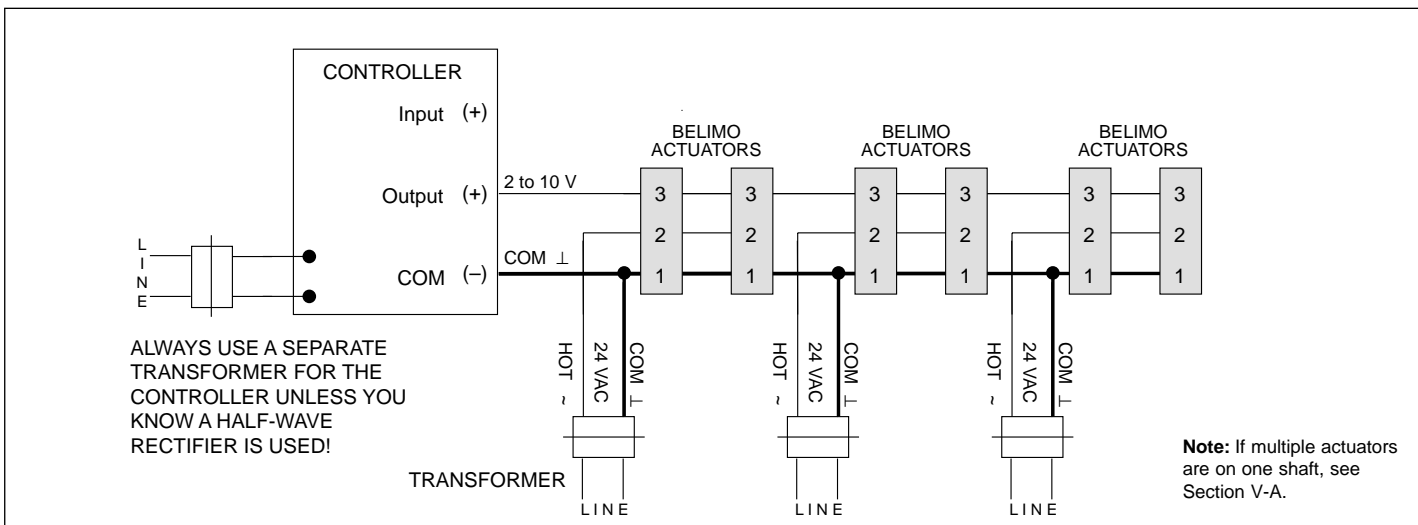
CONTROLLER

Input (+)

Output (+)

COM (–)

L
I
N
E

2 to 10 V

COM ⊥

BELIMO ACTUATORS

BELIMO ACTUATORS

BELIMO ACTUATORS

| 3 | 3 | 3 | 3 | 3 | 3 |
|---|---|---|---|---|---|
| 2 | 2 | 2 | 2 | 2 | 2 |
| 1 | 1 | 1 | 1 | 1 | 1 |

HOT ~

24 VAC

COM ⊥

HOT ~

24 VAC

COM ⊥

HOT ~

24 VAC

COM ⊥

ALWAYS USE A SEPARATE TRANSFORMER FOR THE CONTROLLER UNLESS YOU KNOW A HALF-WAVE RECTIFIER IS USED!

TRANSFORMER

LINE

LINE

LINE

**Note:** If multiple actuators are on one shaft, see Section V-A.